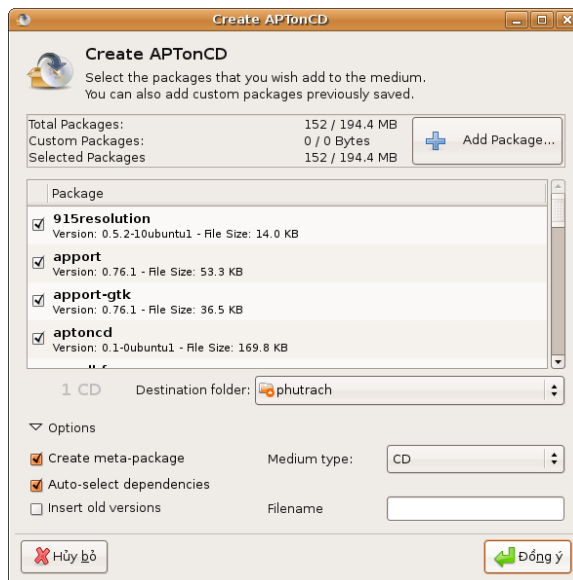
Create APTonCD

Create APTonCD

Select the packages that you wish add to the medium.
You can also add custom packages previously saved.

Total Packages: 152 / 194.4 MB
Custom Packages: 0 / 0 Bytes
Selected Packages 152 / 194.4 MB

Add Package...

Package

915resolution
Version: 0.5.2-10ubuntu1 - File Size: 14.0 KB

apport
Version: 0.76.1 - File Size: 53.3 KB

apport-gtk
Version: 0.76.1 - File Size: 36.5 KB

aptoncd
Version: 0.1-0ubuntu1 - File Size: 169.8 KB

1 CD Destination folder: phutrach

Options

Create meta-package Medium type: CD

Auto-select dependencies

Insert old versions Filename

Hủy bỏ

Đồng ý